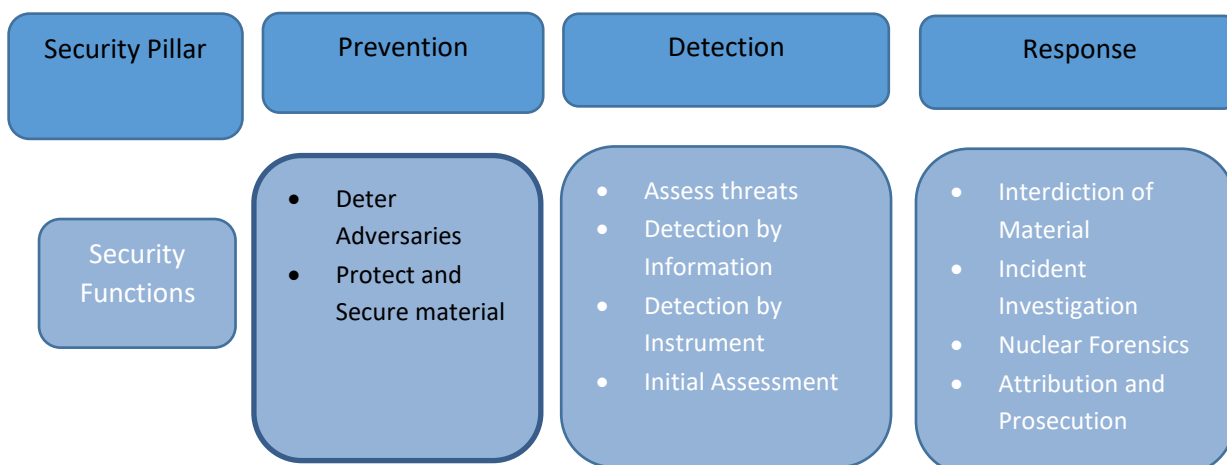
Security Pillar

Prevention

Detection

Response

Security Functions

- Deter Adversaries
- Protect and Secure material

- Assess threats
- Detection by Information
- Detection by Instrument
- Initial Assessment

- Interdiction of Material
- Incident Investigation
- Nuclear Forensics
- Attribution and Prosecution